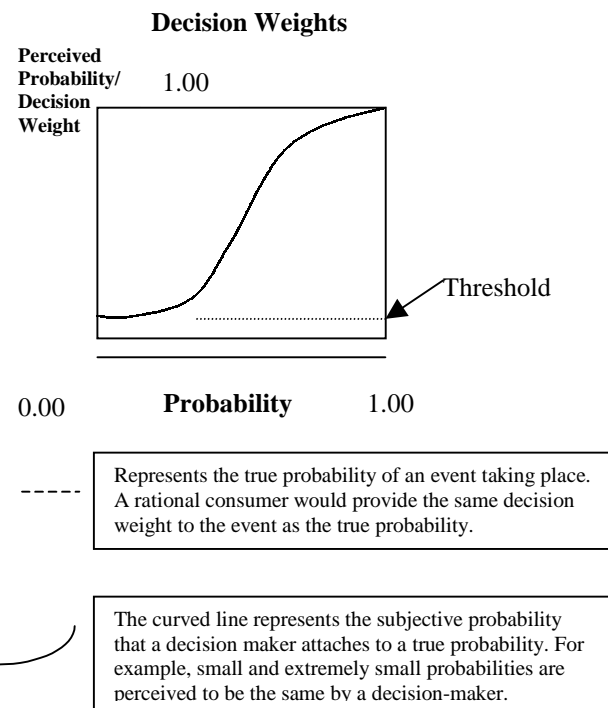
Decision Weights

Perceived Probability/ Decision Weight

1.00

Threshold

0.00

Probability

1.00

Represents the true probability of an event taking place. A rational consumer would provide the same decision weight to the event as the true probability.

The curved line represents the subjective probability that a decision maker attaches to a true probability. For example, small and extremely small probabilities are perceived to be the same by a decision-maker.